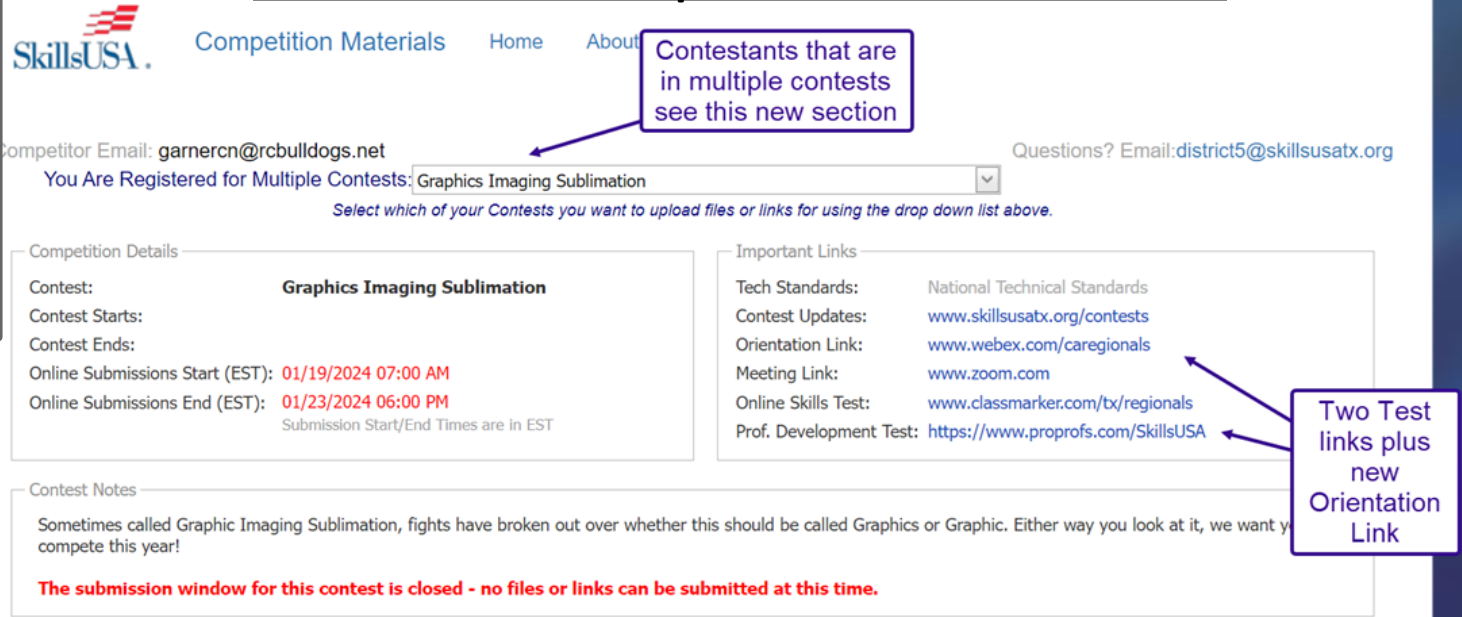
SkillsUSA.

Competition Materials Home About

Contestants that are in multiple contests see this new section

ompetitor Email: garnercn@rcbulldogs.net

Questions? Email:district5@skillsusatx.org

You Are Registered for Multiple Contests: Graphics Imaging Sublimation

Select which of your Contests you want to upload files or links for using the drop down list above.

Competition Details

| | |
|---|---|
| Contest: | Graphics Imaging Sublimation |
| Contest Starts: | |
| Contest Ends: | |
| Online Submissions Start (EST): | 01/19/2024 07:00 AM |
| Online Submissions End (EST): | 01/23/2024 06:00 PM |
| | Submission Start/End Times are in EST |

Important Links

| | |
|---|---|
| Tech Standards: | National Technical Standards |
| Contest Updates: | www.skillsusatx.org/contests |
| Orientation Link: | www.webex.com/caregionals |
| Meeting Link: | www.zoom.com |
| Online Skills Test: | www.classmarker.com/tx/regionals |
| Prof. Development Test: | https://www.proprofs.com/SkillsUSA |

Two Test links plus new Orientation Link

Contest Notes

Sometimes called Graphic Imaging Sublimation, fights have broken out over whether this should be called Graphics or Graphic. Either way you look at it, we want y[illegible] compete this year!

The submission window for this contest is closed - no files or links can be submitted at this time.